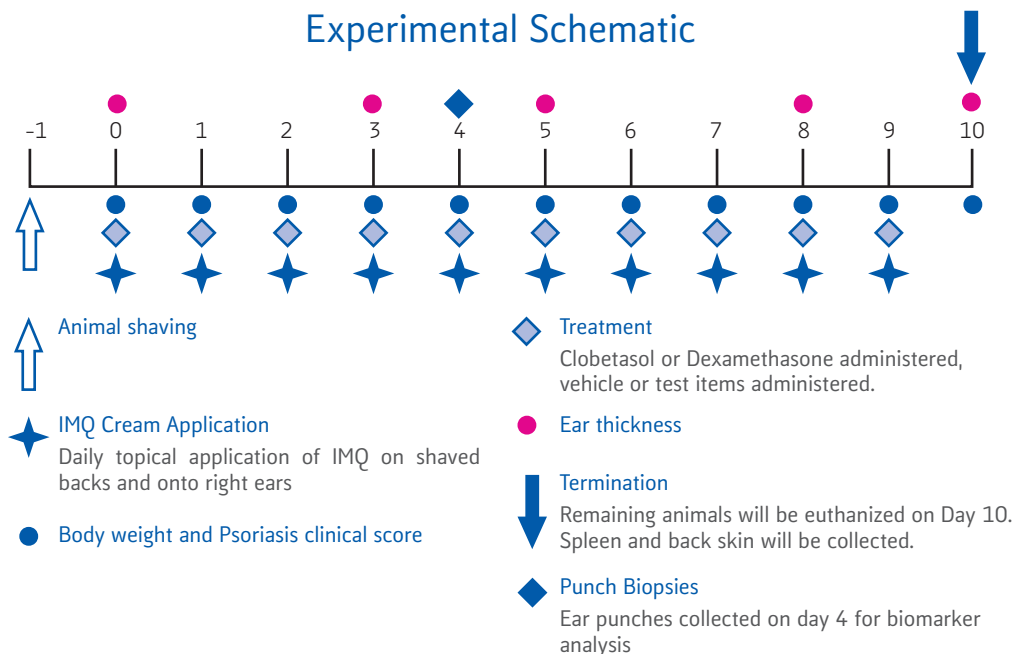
Experimental Schematic

-1 0 1 2 3 4 5 6 7 8 9 10

Animal shaving

IMQ Cream Application
Daily topical application of IMQ on shaved backs and onto right ears

Body weight and Psoriasis clinical score

Treatment
Clobetasol or Dexamethasone administered, vehicle or test items administered.

Ear thickness

Termination
Remaining animals will be euthanized on Day 10. Spleen and back skin will be collected.

Punch Biopsies
Ear punches collected on day 4 for biomarker analysis